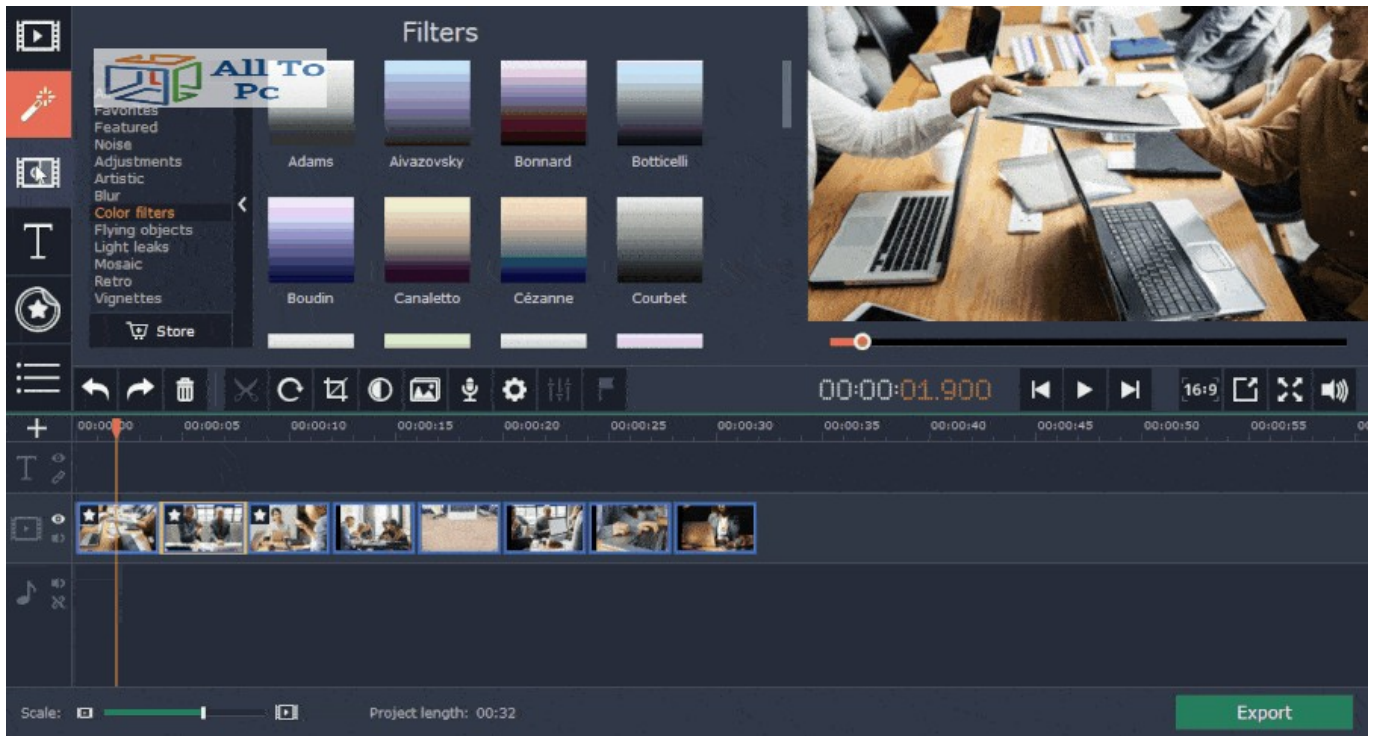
Filters

All To Pc

Favorites
Featured
Noise
Adjustments
Artistic
Blur
Color filters
Flying objects
Light leaks
Mosaic
Retro
Vignettes

Store

Adams
Aivazovsky
Bonnard
Botticelli
Boudin
Canaletto
Cézanne
Courbet

00:00:01.900

16:9

00:00:00
00:00:05
00:00:10
00:00:15
00:00:20
00:00:25
00:00:30
00:00:35
00:00:40
00:00:45
00:00:50
00:00:55

Scale:
Project length: 00:32
Export